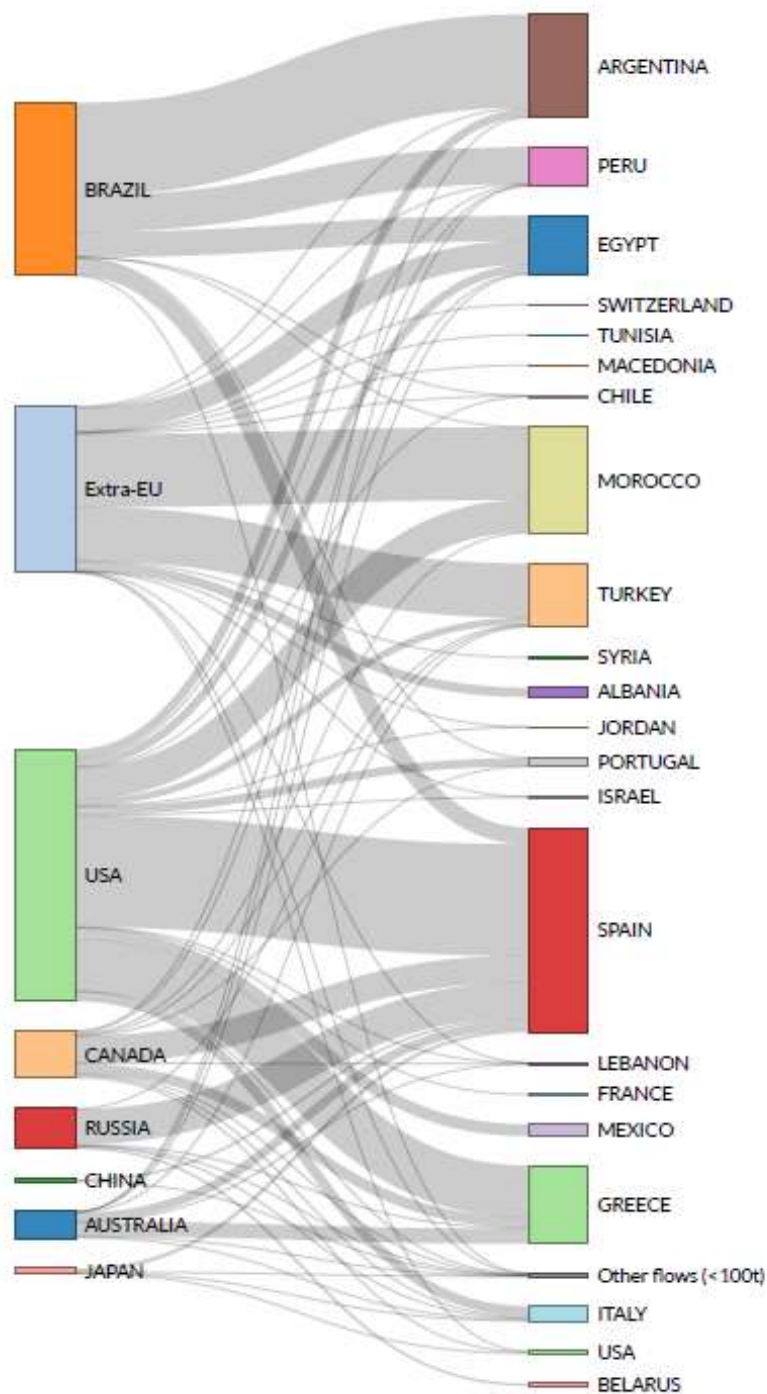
BRAZIL
Extra-EU
USA
CANADA
RUSSIA
CHINA
AUSTRALIA
JAPAN

ARGENTINA
PERU
EGYPT
SWITZERLAND
TUNISIA
MACEDONIA
CHILE
MOROCCO
TURKEY
SYRIA
ALBANIA
JORDAN
PORTUGAL
ISRAEL
SPAIN
LEBANON
FRANCE
MEXICO
GREECE
Other flows (< 100t)
ITALY
USA
BELARUS